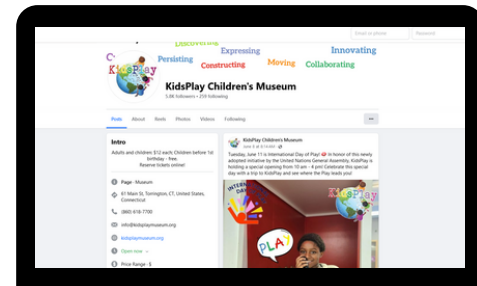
Email or phone
Password
Discovering
Expressing
Innovating
Persisting
Constructing
Moving
Collaborating
KidsPlay
KidsPlay Children's Museum
5.8K followers • 259 following
Posts
About
Reels
Photos
Videos
Following
...
Intro
Adults and children $12 each; Children before 1st birthday - free. Reserve tickets online!
Page · Museum
61 Main St, Torrington, CT, United States, Connecticut
(860) 618-7700
info@kidsplaymuseum.org
kidsplaymuseum.org
Open now
Price Range · $
KidsPlay Children's Museum
Tuesday, June 11 is International Day of Play! In honor of this newly adopted initiative by the United Nations General Assembly, KidsPlay is hosting a special opening from 10 am - 4 pm! Celebrate this special day with a trip to KidsPlay and see where the Play leads you!
INTERNATIONAL DAY OF PLAY
PLAY